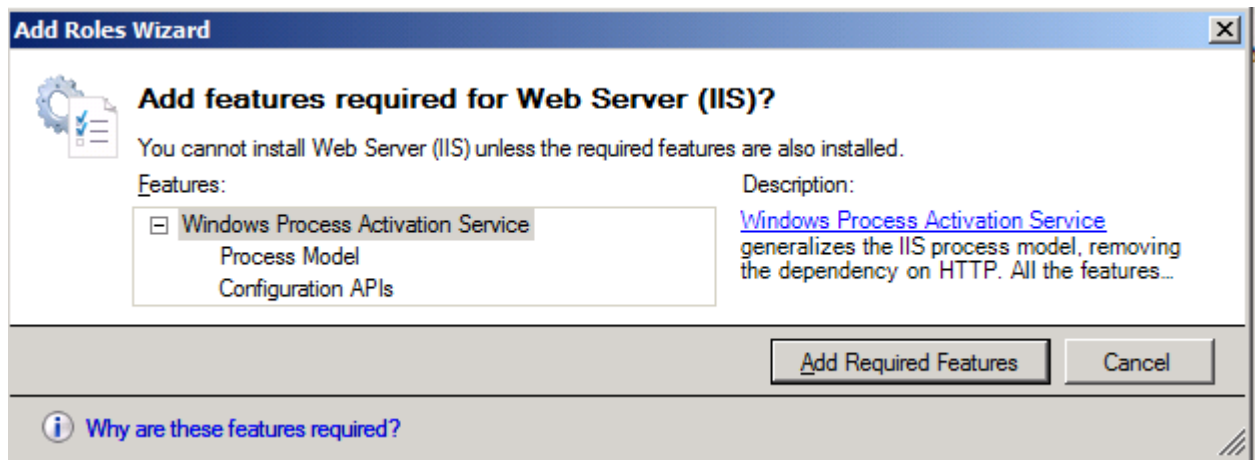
Add Roles Wizard

Add features required for Web Server (IIS)?

You cannot install Web Server (IIS) unless the required features are also installed.

Features:

Windows Process Activation Service
Process Model
Configuration APIs

Description:

Windows Process Activation Service generalizes the IIS process model, removing the dependency on HTTP. All the features...

Add Required Features

Cancel

Why are these features required?